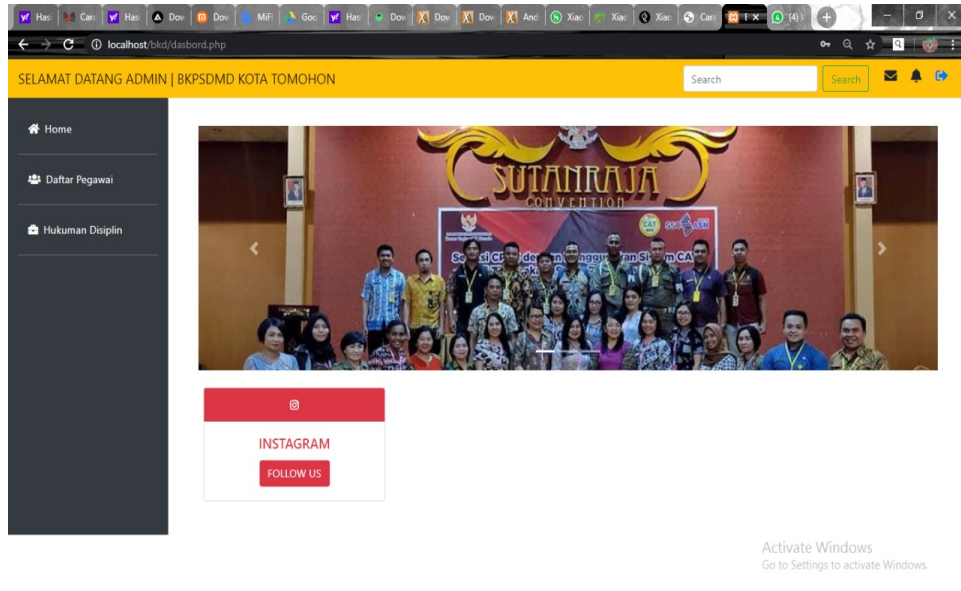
Has Cara Has Dov Dov MiFi Goo Has Dov Dov Dov And Xiao Xiao Xiao Cara I × (4)

localhost/bkd/dasbord.php

SELAMAT DATANG ADMIN | BKPSDMD KOTA TOMOHON

Search

Search

Home

Daftar Pegawai

Hukuman Disiplin

SUTANRAJA CONVENTION

CAT

Seleksi CPNS dengan Menggunakan Sistem CAT

INSTAGRAM

FOLLOW US

Activate Windows
Go to Settings to activate Windows.